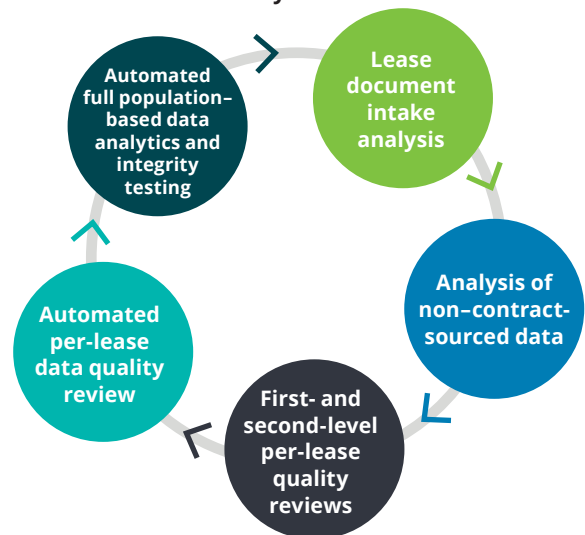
Lease document intake analysis

Analysis of non–contract-sourced data

First- and second-level per-lease quality reviews

Automated per-lease data quality review

Automated full population–based data analytics and integrity testing